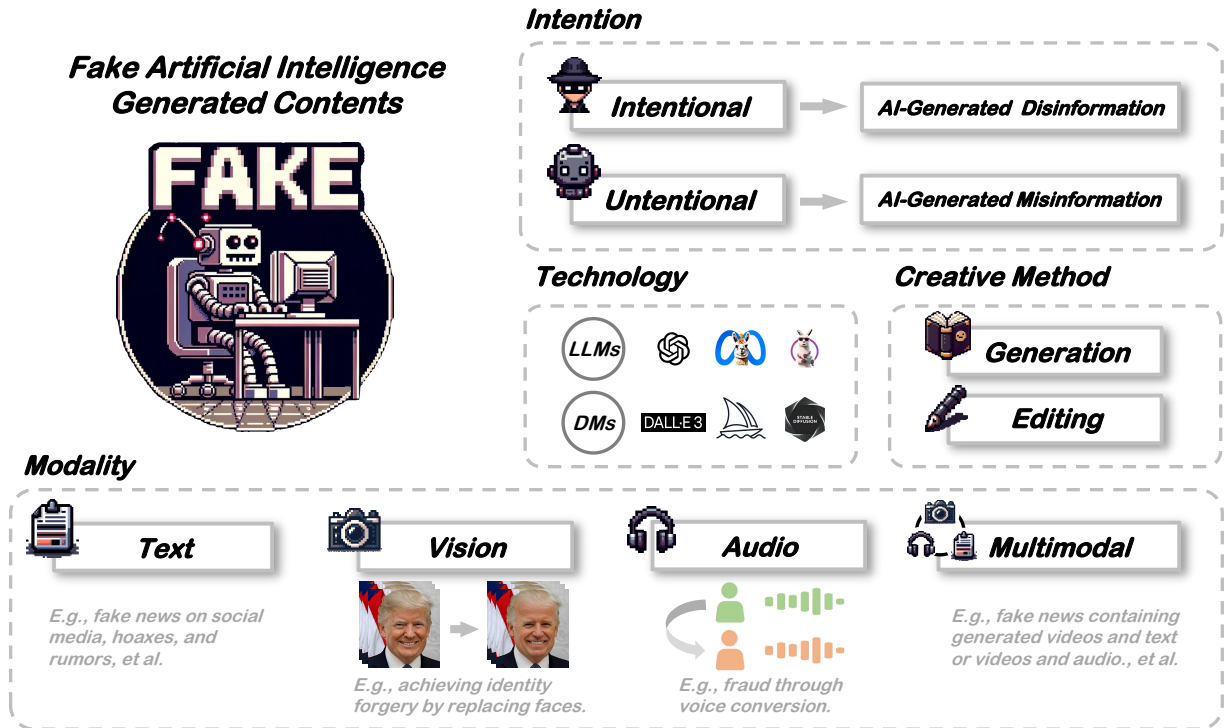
Fake Artificial Intelligence Generated Contents

FAKE

Intention

Intentional

AI-Generated Disinformation

Untentional

AI-Generated Misinformation

Technology

LLMs

DMs

DALL·E 3

STABLE DIFFUSION

Creative Method

Generation

Editing

Modality

Text

E.g., fake news on social media, hoaxes, and rumors, et al.

Vision

E.g., achieving identity forgery by replacing faces.

Audio

E.g., fraud through voice conversion.

Multimodal

E.g., fake news containing generated videos and text or videos and audio., et al.